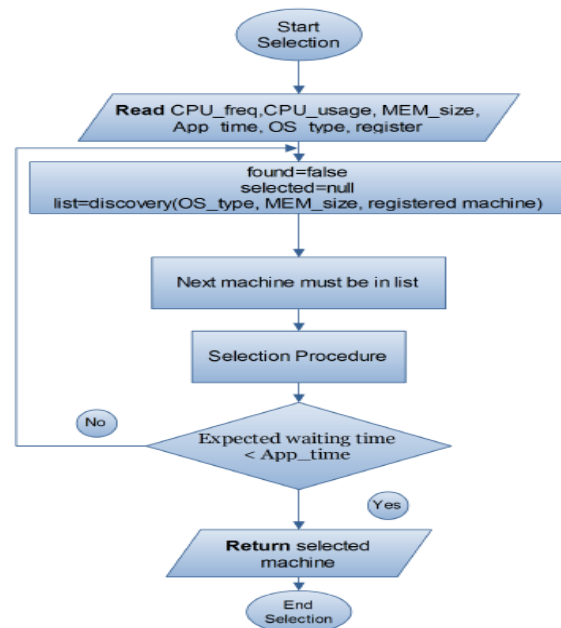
Start Selection

**Read** CPU_freq,CPU_usage, MEM_size, App_time, OS_type, register

found=false
selected=null
list=discovery(OS_type, MEM_size, registered machine)

Next machine must be in list

Selection Procedure

No

Expected waiting time < App_time

Yes

**Return** selected machine

End Selection